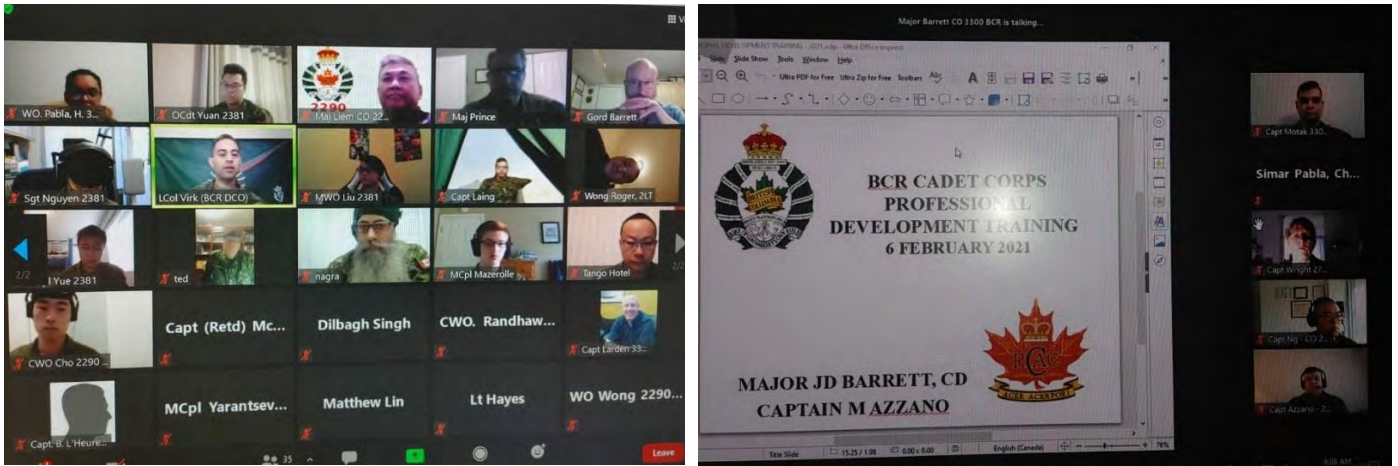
WO. Pabla, H. 3...
OCdt Yuan 2381
2290
Maj Liem CO 22...
Maj Prince
Gord Barrett
Sgt Nguyen 2381
LCol Virk (BCR DCO)
MWO Liu 2381
Capt Laing
Wong Roger, 2LT
2/2
Yue 2381
ted
nagra
MCpl Mazerolle
Tango Hotel
2/2
CWO Cho 2290...
Capt (Retd) Mc...
Dilbagh Singh
CWO. Randhaw...
Capt Larden 33...
Capt. B. L'Heure...
MCpl Yarantsev...
Matthew Lin
Lt Hayes
WO Wong 2290...
35
Leave

Major Barrett CO 3300 BCR is talking...
DEVELOPMENT TRAINING - 2021.odp - Ultra Office Impress
Slide Show Tools Window Help
Ultra PDF for Free Ultra Zip for Free Toolbars
BCR CADET CORPS
PROFESSIONAL
DEVELOPMENT TRAINING
6 FEBRUARY 2021
MAJOR JD BARRETT, CD
CAPTAIN M AZZANO
RCAC
ACEB ACRBFORE
Title Slide
English (Canada)
Capt Motak 330...
Simar Pabla, Ch...
Capt Wright 27...
Capt Ng - CO 2...
Capt Azzano - 2...